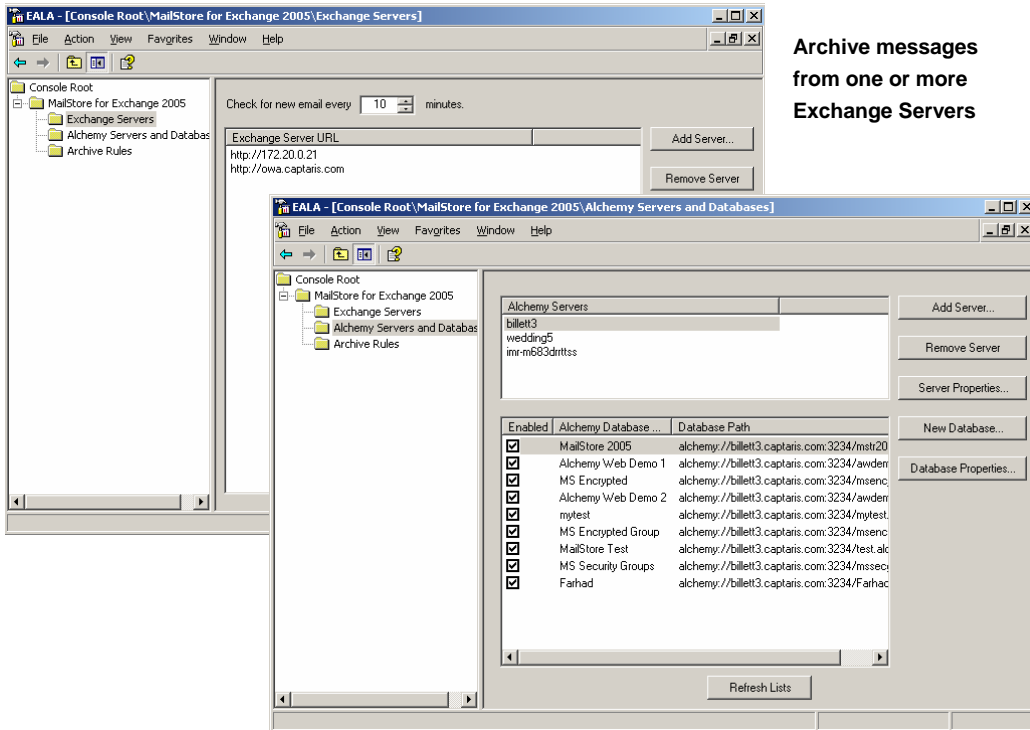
EALA - [Console Root\MailStore for Exchange 2005\Exchange Servers]

File Action View Favorites Window Help

Console Root
MailStore for Exchange 2005
Exchange Servers
Alchemy Servers and Databas
Archive Rules

Check for new email every 10 minutes.

| Exchange Server URL | |
|---|---|
| http://172.20.0.21 | |
| http://owa.captaris.com | |

Add Server...

Remove Server

Archive messages from one or more Exchange Servers

EALA - [Console Root\MailStore for Exchange 2005\Alchemy Servers and Databases]

File Action View Favorites Window Help

Console Root
MailStore for Exchange 2005
Exchange Servers
Alchemy Servers and Databas
Archive Rules

| Alchemy Servers | |
|---|---|
| billett3 | |
| wedding5 | |
| imr-m683drttss | |

Add Server...

Remove Server

Server Properties...

| Enabled | Alchemy Database ... | Database Path |
|---|---|---|
| ☑ | MailStore 2005 | alchemy://billett3.captaris.com:3234/mstr20 |
| ☑ | Alchemy Web Demo 1 | alchemy://billett3.captaris.com:3234/awdem |
| ☑ | MS Encrypted | alchemy://billett3.captaris.com:3234/msenc |
| ☑ | Alchemy Web Demo 2 | alchemy://billett3.captaris.com:3234/awdem |
| ☑ | mytest | alchemy://billett3.captaris.com:3234/mytest. |
| ☑ | MS Encrypted Group | alchemy://billett3.captaris.com:3234/msenc |
| ☑ | MailStore Test | alchemy://billett3.captaris.com:3234/test.alc |
| ☑ | MS Security Groups | alchemy://billett3.captaris.com:3234/msse |
| ☑ | Farhad | alchemy://billett3.captaris.com:3234/Farhac |

New Database...

Database Properties...

Refresh Lists